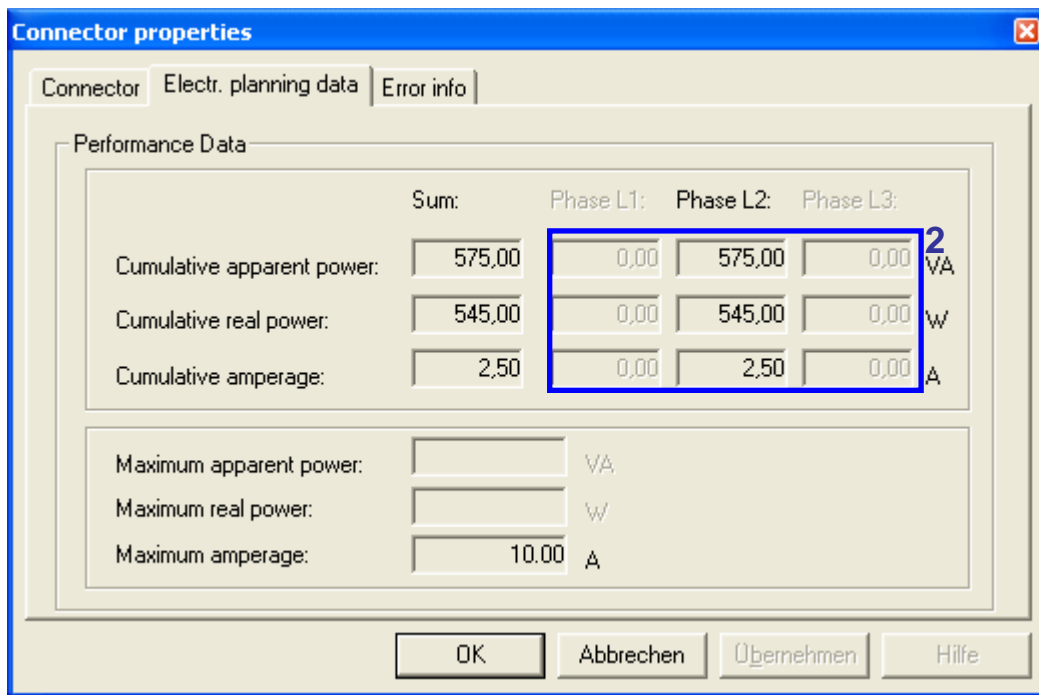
Connector properties

Connector | Electr. planning data | Error info

Performance Data

| | Sum: | Phase L1: | Phase L2: | Phase L3: | |
|---|---|---|---|---|---|
| Cumulative apparent power: | 575,00 | 0,00 | 575,00 | 0,00 | VA |
| Cumulative real power: | 545,00 | 0,00 | 545,00 | 0,00 | W |
| Cumulative amperage: | 2,50 | 0,00 | 2,50 | 0,00 | A |

2

Maximum apparent power: VA
Maximum real power: W
Maximum amperage: 10.00 A

OK Abbrechen Übernehmen Hilfe